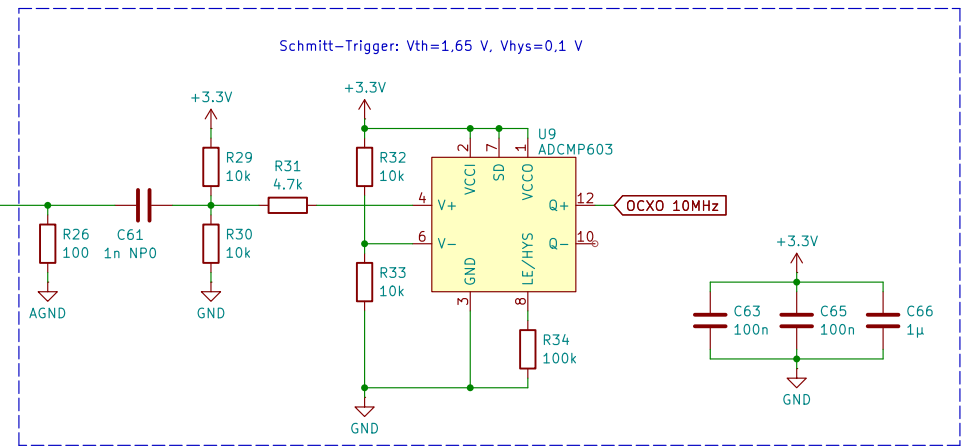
Schmitt-Trigger: Vth=1,65 V, Vhys=0,1 V

+3.3V

+3.3V

U9
ADCMP603

R29
10k

R31
4.7k

R32
10k

2 7 1
VCCI SD VCCO

4 V+
6 V−

Q+ 12
Q− 10

OCXO 10MHz

GND LE/HYS
3 8

R26
100

C61
1n NP0

R30
10k

R33
10k

R34
100k

AGND

GND

GND

+3.3V

C63
100n

C65
100n

C66
1µ

GND